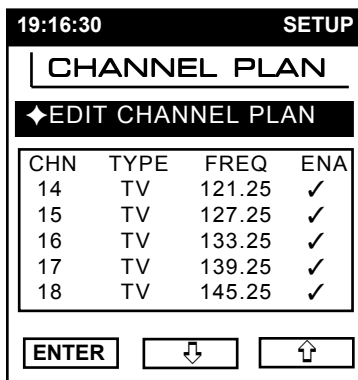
19:16:30 SETUP

CHANNEL PLAN

✦EDIT CHANNEL PLAN

| CHN | TYPE | FREQ | ENA |
|---|---|---|---|
| 14 | TV | 121.25 | ✓ |
| 15 | TV | 127.25 | ✓ |
| 16 | TV | 133.25 | ✓ |
| 17 | TV | 139.25 | ✓ |
| 18 | TV | 145.25 | ✓ |

ENTER ⇩ ⇧